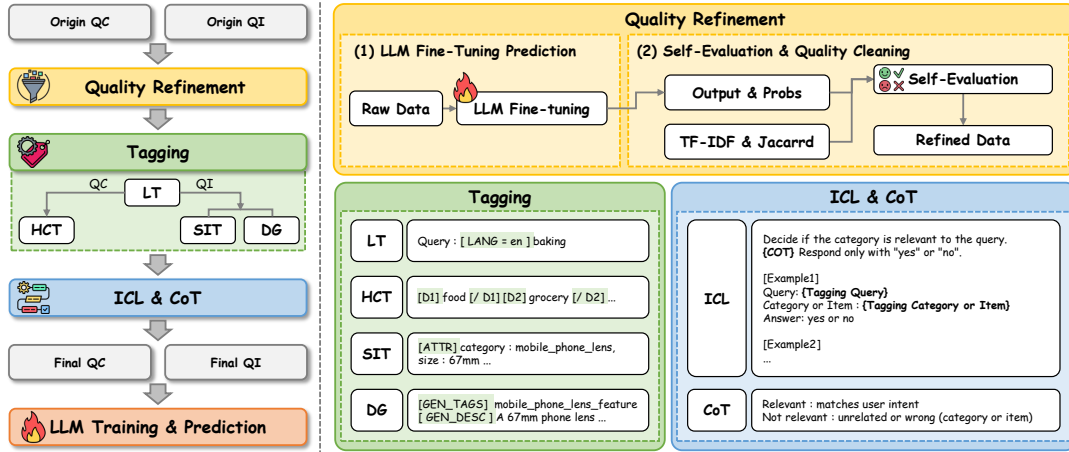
Origin QC

Origin QI

Quality Refinement

Tagging

QC

LT

QI

HCT

SIT

DG

ICL & CoT

Final QC

Final QI

LLM Training & Prediction

Quality Refinement

(1) LLM Fine-Tuning Prediction

Raw Data

LLM Fine-tuning

(2) Self-Evaluation & Quality Cleaning

Output & Probs

Self-Evaluation

TF-IDF & Jacarrd

Refined Data

Tagging

LT

Query : [ LANG = en ] baking

HCT

[D1] food [/ D1] [D2] grocery [/ D2] ...

SIT

[ATTR] category : mobile_phone_lens, size : 67mm ...

DG

[GEN_TAGS] mobile_phone_lens_feature [ GEN_DESC ] A 67mm phone lens ...

ICL & CoT

ICL

Decide if the category is relevant to the query. {COT} Respond only with "yes" or "no".

[Example1]
Query: {Tagging Query}
Category or Item : {Tagging Category or Item}
Answer: yes or no

[Example2]
...

CoT

Relevant : matches user intent
Not relevant : unrelated or wrong (category or item)